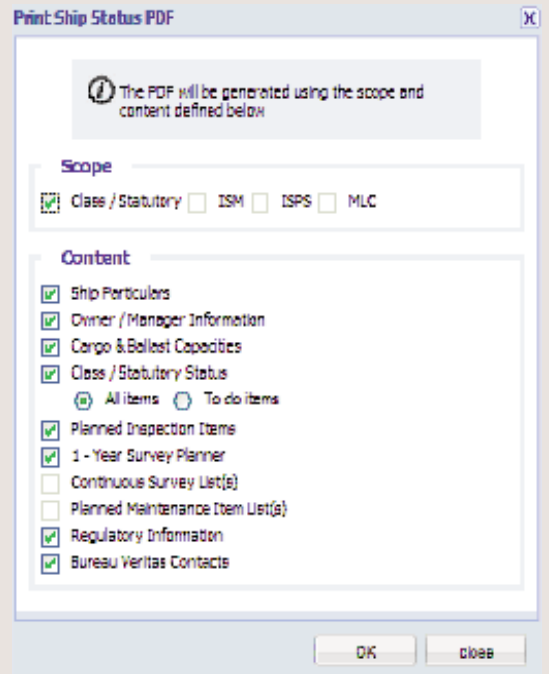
Print Ship Status PDF

X

The PDF will be generated using the scope and content defined below

Scope

Class / Statutory ISM ISPS MLC

Content

Ship Particulars
Owner / Manager Information
Cargo & Ballast Capacities
Class / Statutory Status
All items To do items
Planned Inspection Items
1 - Year Survey Planner
Continuous Survey List(s)
Planned Maintenance Item List(s)
Regulatory Information
Bureau Veritas Contacts

OK close